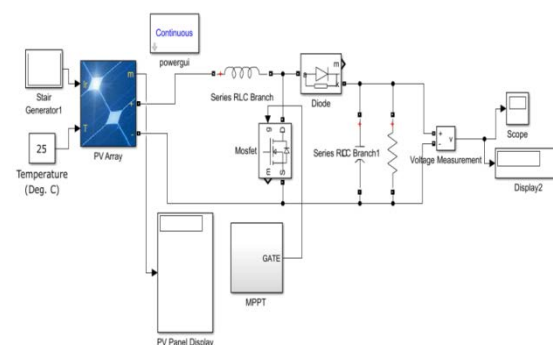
Continuous

powergui

Stair Generator1

25

Temperature (Deg. C)

PV Array

m

Series RLC Branch

Diode

m

Mosfet

Series RLC Branch1

Voltage Measurement

+

-

v

Scope

Display2

GATE

MPPT

PV Panel Display